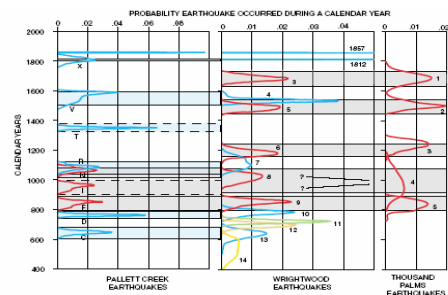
PROBABILITY EARTHQUAKE OCCURRED DURING A CALENDAR YEAR

0 .02 .04 .06 .08

0 .01 .02 .03 .04

0 .01

2000

1800

1600

1400

1200

1000

800

600

400

CALENDAR YEARS

1857

1812

X

V

T

R

N

I

F

D

C

3

4

5

6

7

8

?

?

9

10

11

12

13

14

1

2

3

4

5

PALLETT CREEK EARTHQUAKES

WRIGHTWOOD EARTHQUAKES

THOUSAND PALMS EARTHQUAKES